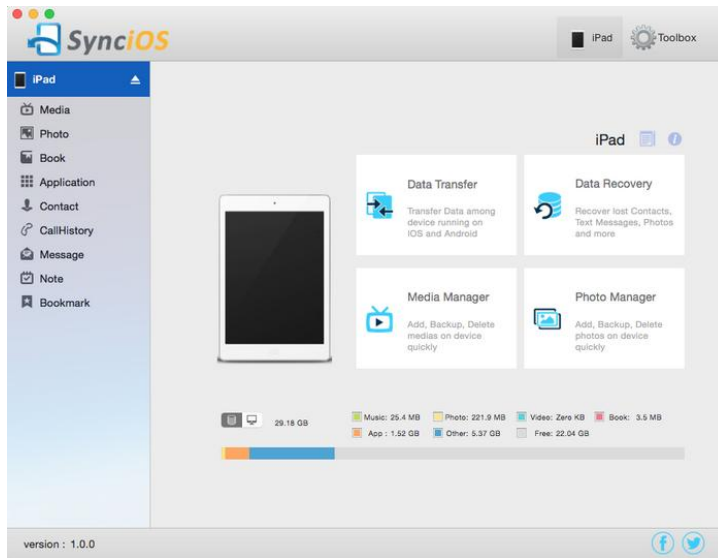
SynciOS

iPad

Toolbox

iPad

Media

Photo

Book

Application

Contact

CallHistory

Message

Note

Bookmark

iPad

Data Transfer

Transfer Data among device running on IOS and Android

Data Recovery

Recover lost Contacts, Text Messages, Photos and more

Media Manager

Add, Backup, Delete medias on device quickly

Photo Manager

Add, Backup, Delete photos on device quickly

29.18 GB

Music: 25.4 MB

Photo: 221.9 MB

Video: Zero KB

Book: 3.5 MB

App : 1.52 GB

Other: 5.37 GB

Free: 22.04 GB

version : 1.0.0